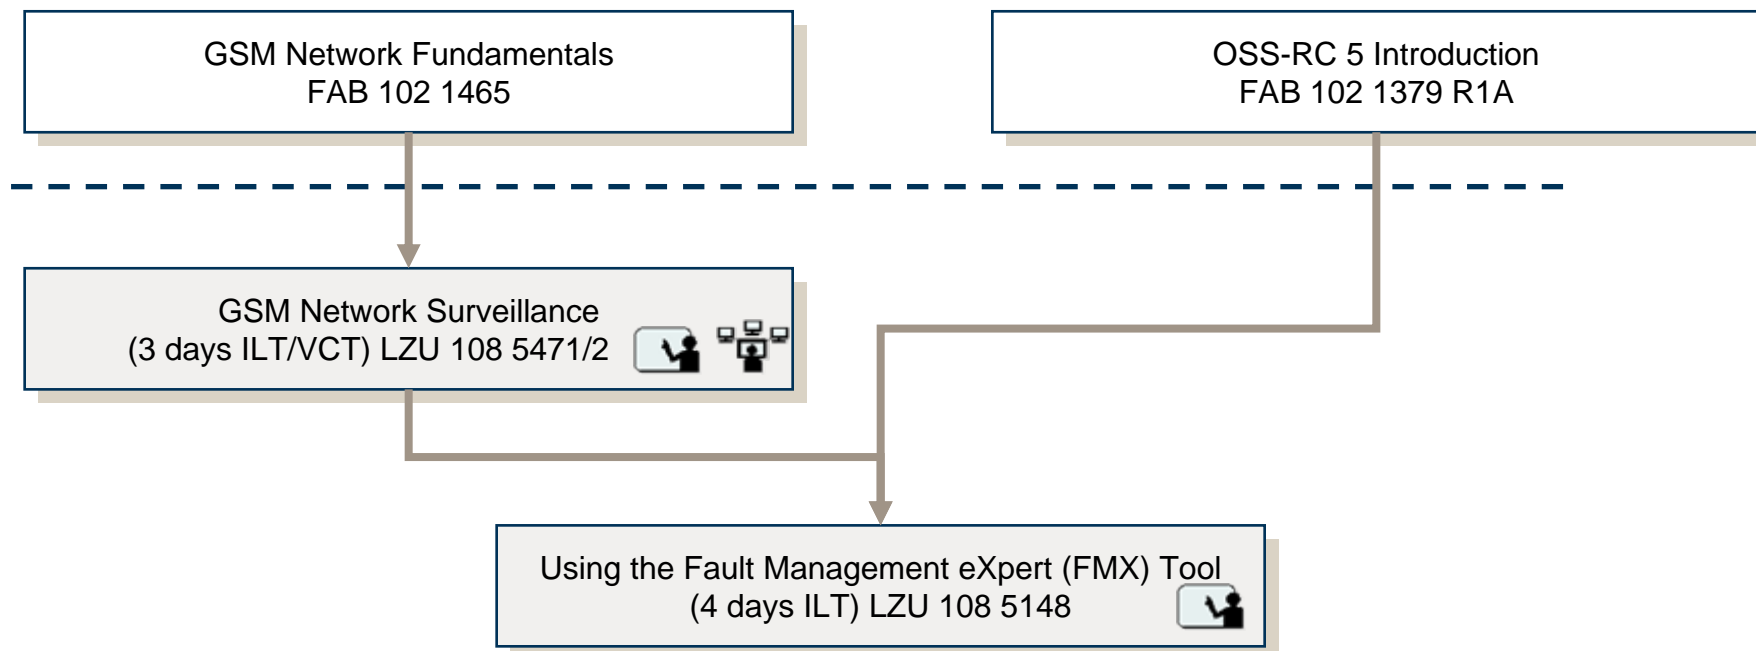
GSM Network Fundamentals
FAB 102 1465

OSS-RC 5 Introduction
FAB 102 1379 R1A

GSM Network Surveillance
(3 days ILT/VCT) LZU 108 5471/2

Using the Fault Management eXpert (FMX) Tool
(4 days ILT) LZU 108 5148